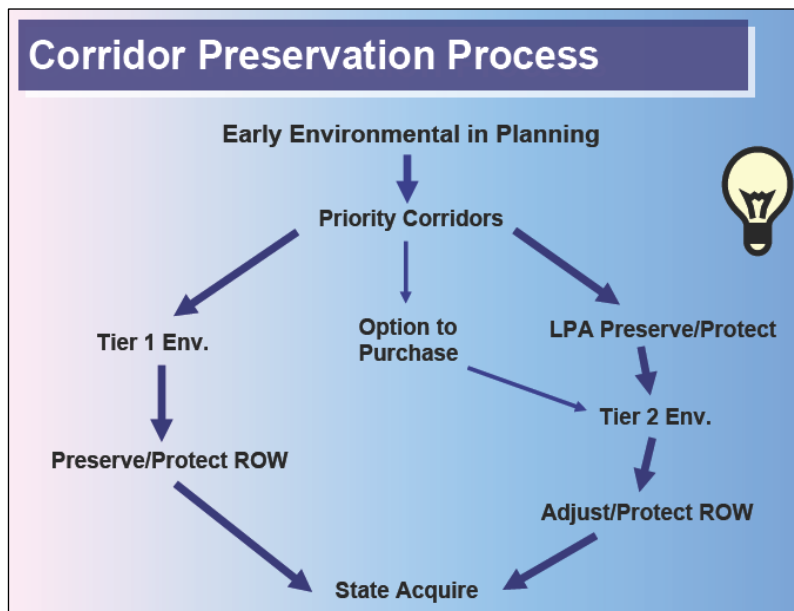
Corridor Preservation Process

Early Environmental in Planning

Priority Corridors

Tier 1 Env.

Option to Purchase

LPA Preserve/Protect

Tier 2 Env.

Preserve/Protect ROW

Adjust/Protect ROW

State Acquire